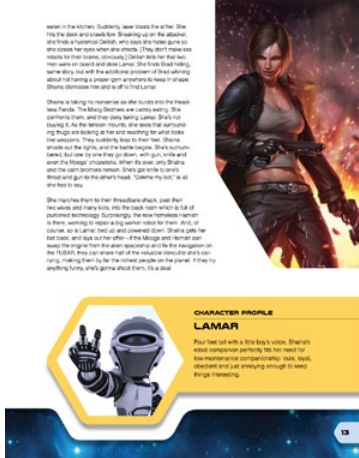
easiest in the kitchen. Suddenly, laser blasts fire after. She hits the dash and crawls low. Sneaking up on the attacker, she finds a hysterical Delilah, who says she hides guns so she closes her eyes when she shoots. (They don't make sex robots for their looks, obviously.) Delilah tells her that two men were on board and stole Lamar. She finds Brad hiding, same story, but with the additional problem of Brad whining about not having a proper gun anywhere to keep in shape. Shaina dismisses him and is off to find Lamar.

Shaina is taking no nonsense as she bursts into the Head-less Fiends. The Moog Brothers are calmly eating. She confronts them, and they deny taking Lamar. She's not buying it. As the tension mounts, she sees that surrounding thugs are looking at her and reaching for what looks like weapons. They suddenly leap to their feet. Shaina shoots out the lights, and the battle begins. She's outnumbered, but one by one they go down, with gun, knife and even the Moogs' chopsticks. When it's over, only Shaina and the calm brothers remain. She's got knife to one's throat and gun to the other's head. "Gimme my bot," is all she has to say.

She marches them to their threadbare shack, past their two wives and many kids, into the back room which is full of purloined technology. Surprisingly, the now homeless Hamish is there, working to repair a big washer robot for them. And, of course, so is Lamar, tied up and powered down. Shaina gets her bot back, and lays out her offer—if the Moogs and Hamish can swap the engine from the alien spaceship and fix the navigation on the RUBAR, they can share half of the valuable Vercutio she's carrying, making them by far the richest people on the planet. If they try anything funny, she's gonna shoot them. It's a deal.

CHARACTER PROFILE
LAMAR

Four feet tall with a little boy's voice, Shaina's robot companion perfectly fits her need for low-maintenance companionship: cute, loyal, obedient and just annoying enough to keep things interesting.

13